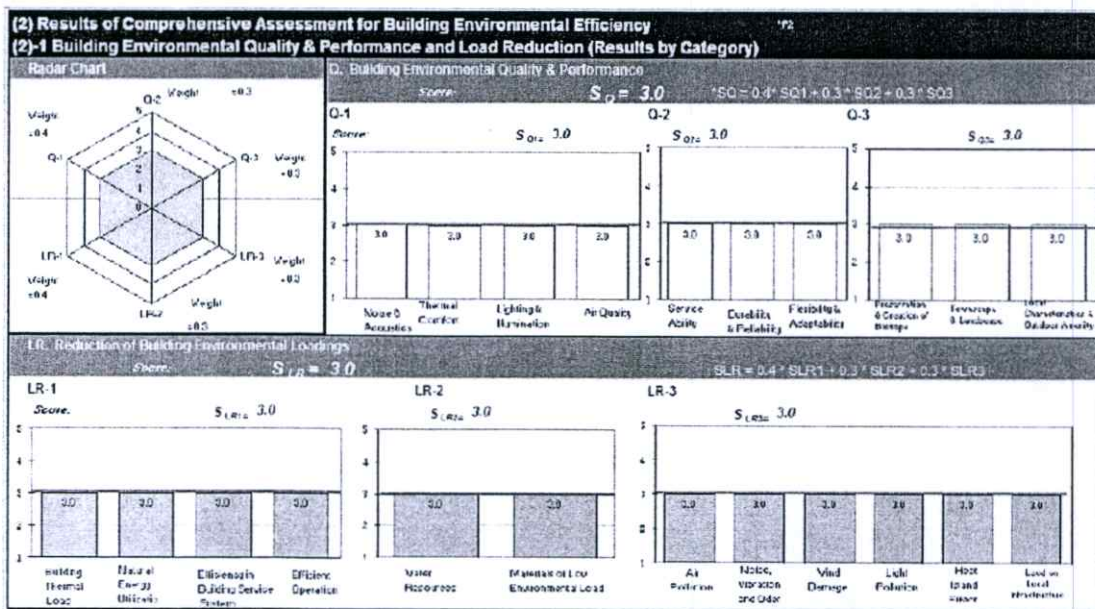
(2) Results of Comprehensive Assessment for Building Environmental Efficiency *2

(2)-1 Building Environmental Quality & Performance and Load Reduction (Results by Category)

Radar Chart

Q-2 Weight =0.3

Weight =0.4 Q-1

Q-3 Weight =0.3

LR-1 Weight =0.4

LR-3 Weight =0.3

LR-2 Weight =0.3

5 4 3 2 1 0

Q. Building Environmental Quality & Performance

Score: $S_Q = 3.0$ $*SQ = 0.4 * SQ1 + 0.3 * SQ2 + 0.3 * SQ3$

Q-1

Score: $S_{Q1} = 3.0$

5 4 3 2 1

3.0 3.0 3.0 3.0

Noise & Acoustics | Thermal Comfort | Lighting & Illumination | Air Quality

Q-2

$S_{Q2} = 3.0$

3.0 3.0 3.0

Service Ability | Durability & Reliability | Flexibility & Adaptability

Q-3

$S_{Q3} = 3.0$

3.0 3.0 3.0

Preservation & Creation of Biotope | Townscape & Landscape | Local Characteristics & Outdoor Amenity

LR. Reduction of Building Environmental Loadings

Score: $S_{LR} = 3.0$ $SLR = 0.4 * SLR1 + 0.3 * SLR2 + 0.3 * SLR3$

LR-1

Score: $S_{LR1} = 3.0$

5 4 3 2 1

3.0 3.0 3.0 3.0

Building Thermal Load | Natural Energy Utilization | Efficiency in Building Service System | Efficient Operation

LR-2

$S_{LR2} = 3.0$

5 4 3 2 1

3.0 3.0

Water Resources | Materials of Low Environmental Load

LR-3

$S_{LR3} = 3.0$

5 4 3 2 1

3.0 3.0 3.0 3.0 3.0 3.0

Air Pollution | Noise, Vibration and Odor | Wind Damage | Light Pollution | Heat Island Effect | Load on Local Infrastructure